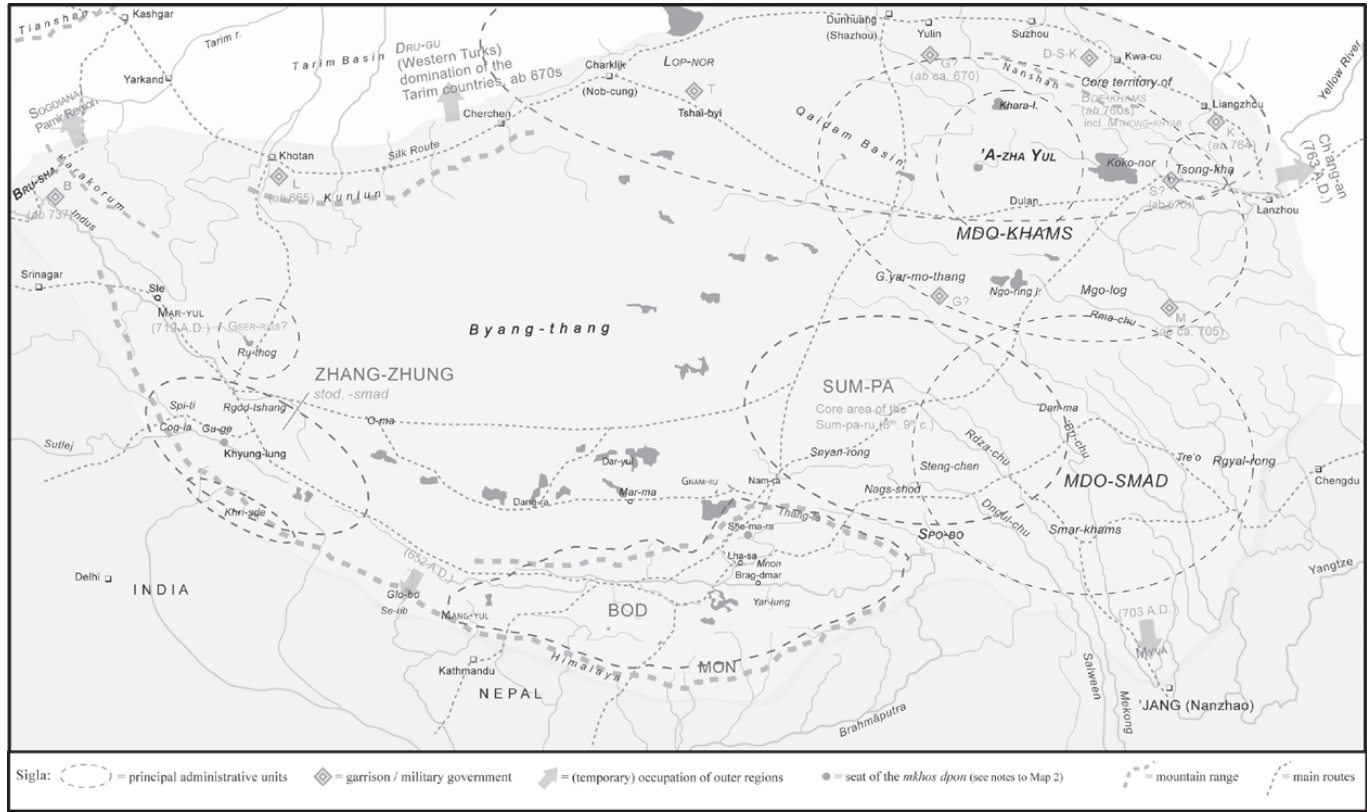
Tianshan
Kashgar
Tarim r.
Yarkand
Tarim Basin
DRU-GU (Western Turks) domination of the Tarim countries, ab 670s
Charklik (Nob-cung)
LOP-NOR
T
Tshal-byi
Cherchen
Dunhuang (Shazhou)
Yulin
Suzhou
G? (ab ca. 670)
D-S-K
Kwa-cu
Nanshan
Core territory of BDE-KHAMS (ab 760s) incl. MTHONG-KHYAB
Liangzhou
K (ab 764)
Yellow River
Ch'ang-an (763 A.D.)
SOGDIANA Pamir Region
BRU-SHA
B (ab 737)
Karakorum
Indus
Khotan
L (ab 665)
Silk Route
Kunlun
Qaidam Basin
Khara-l.
'A-ZHA YUL
Koko-nor
Tsong-kha
S? (ab 670s)
Lanzhou
Dulan
MDO-KHAMS
Srinagar
Sle
MAR-YUL (719 A.D.)
GSER-RGS?
Ru-thog
Byang-thang
G.yar-mo-thang
G?
Ngo-ring l.
Mgo-log
M (ab ca. 705)
Rma-chu
ZHANG-ZHUNG stod, -smad
Spi-ti
Rgod-tshang
Cog-la
Gu-ge
Khyung-lung
Sutlej
'O-ma
SUM-PA
Core area of the Sum-pa-ru (8th, 9th c.)
Dar-yul
Dang-ra
Mar-ma
GNAM-RU
Nam-ra
Thang-la
She-ma-ra
Seyan-rong
Rdza-chu
Steng-chen
Nags-shod
SPO-BO
Dngul-chu
Smar-khams
Dar-ma
Bri-chu
Tre'o
Rgyal-rong
MDO-SMAD
Chengdu
Khri-sde
(65? A.D.)
Delhi
INDIA
Glo-bo
Se-rib
MANG-YUL
Lha-sa
Mnon
Brag-dmar
Yar-lung
BOD
MON
Kathmandu
NEPAL
Himalaya
Brahmaputra
Salween
Mekong
Yangtze
(703 A.D.)
MYVA
'JANG (Nanzhao)

Sigla: = principal administrative units = garrison / military government = (temporary) occupation of outer regions = seat of the mkhos dpon (see notes to Map 2) = mountain range = main routes